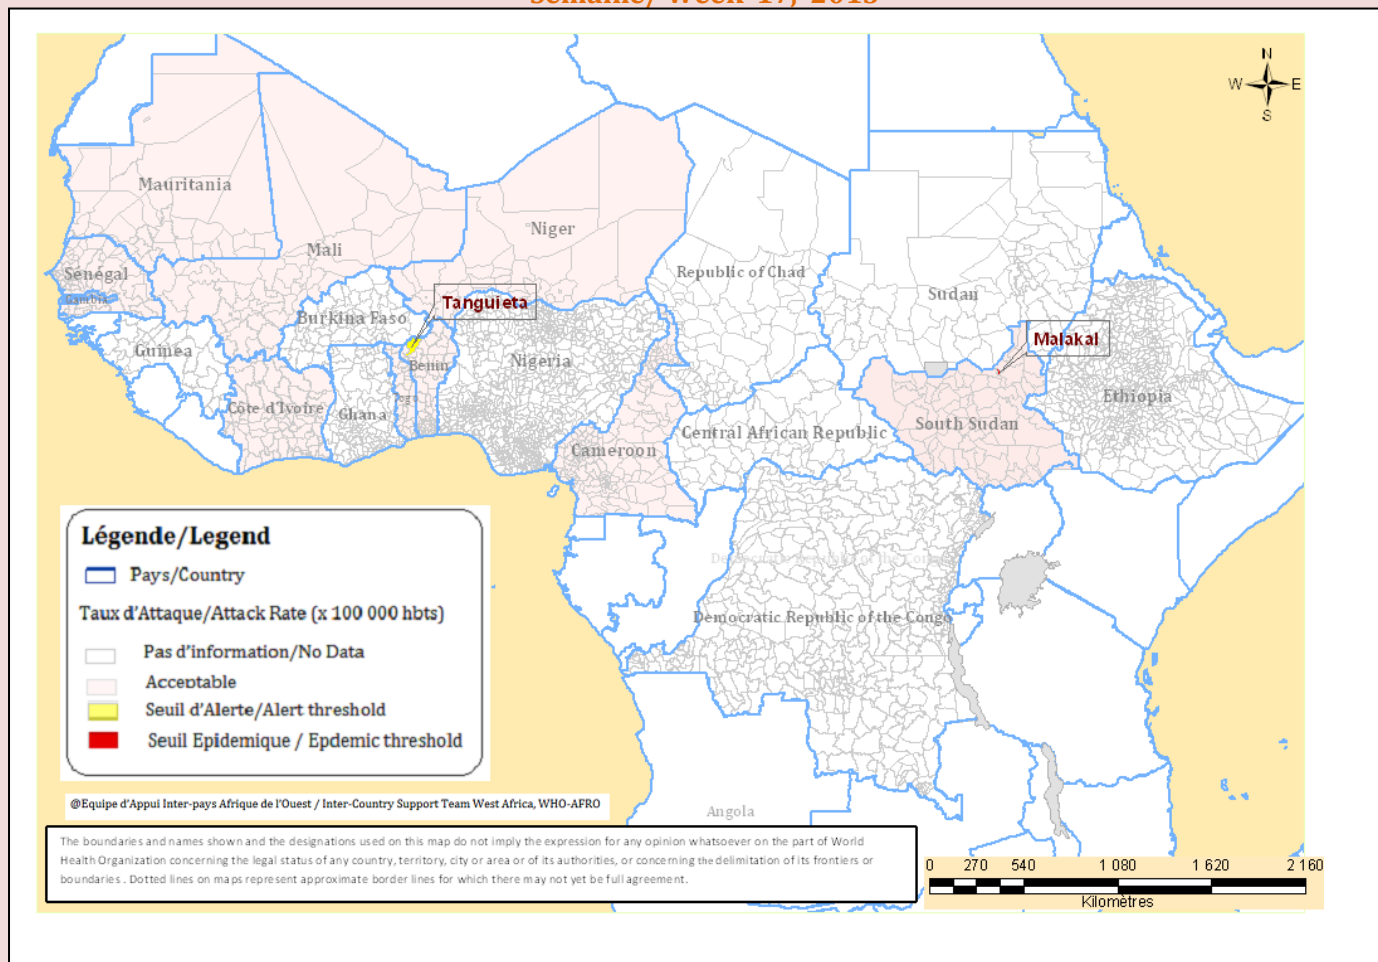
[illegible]

N
W
E
S

Mauritania
Mali
Niger
Senegal
Gambia
Tanguieta
Burkina Faso
Guinea
Benin
Nigeria
Côte d'Ivoire
Ghana
Togo
Republic of Chad
Sudan
Malakal
Ethiopia
South Sudan
Central African Republic
Cameroon
Democratic Republic of the Congo
Angola

Légende/Legend
Pays/Country
Taux d'Attaque/Attack Rate (x 100 000 hbts)
Pas d'information/No Data
Acceptable
Seuil d'Alerte/Alert threshold
Seuil Epidemique / Epdemic threshold

@Equipe d'Appui Inter-pays Afrique de l'Ouest / Inter-Country Support Team West Africa, WHO-AFRO

The boundaries and names shown and the designations used on this map do not imply the expression for any opinion whatsoever on the part of World Health Organization concerning the legal status of any country, territory, city or area or of its authorities, or concerning the delimitation of its frontiers or boundaries. Dotted lines on maps represent approximate border lines for which there may not yet be full agreement.

0 270 540 1 080 1 620 2 160
Kilomètres